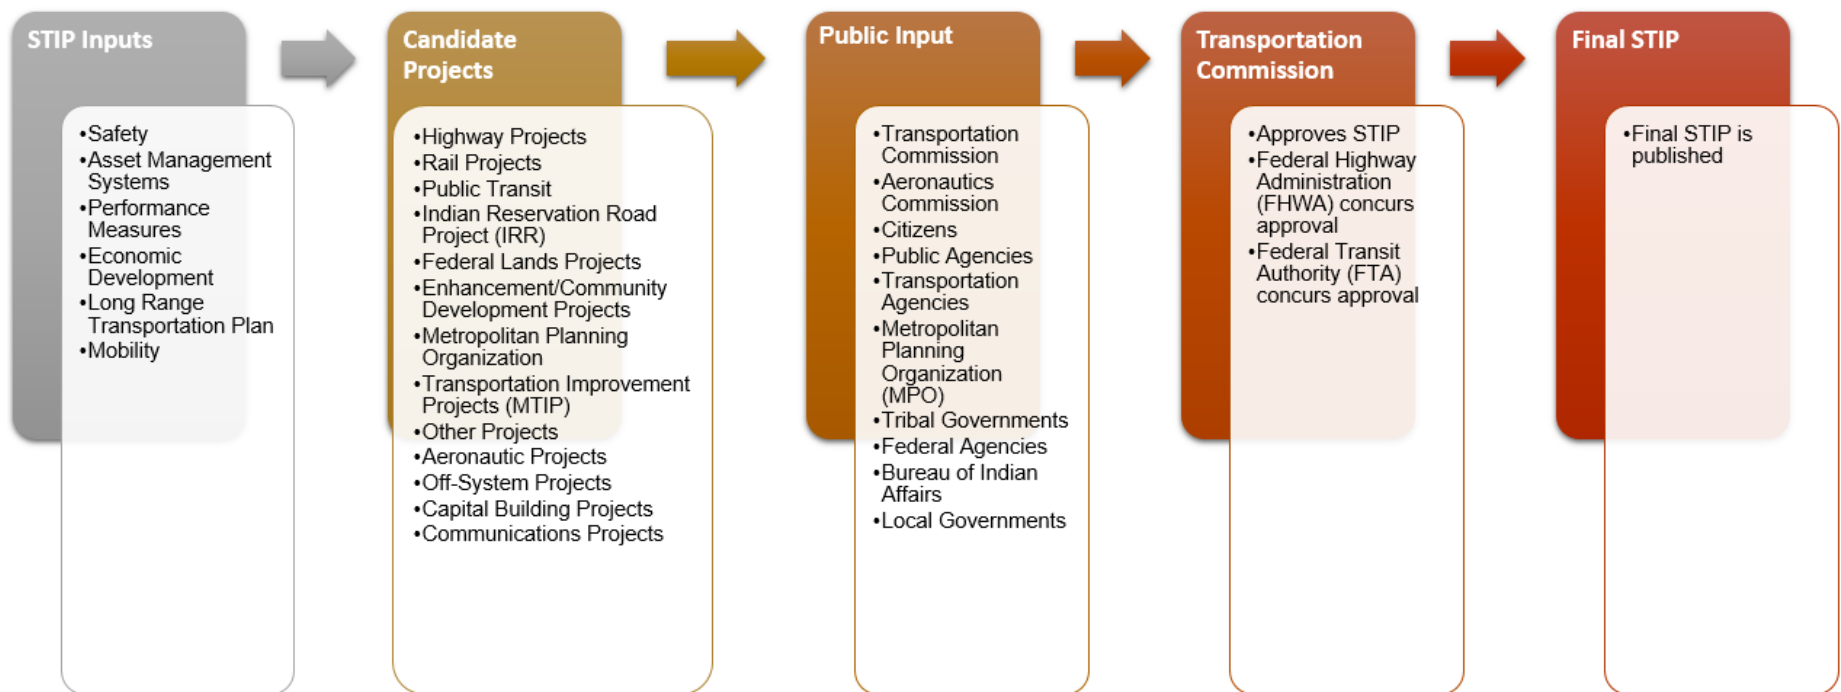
STIP Inputs

•Safety
•Asset Management Systems
•Performance Measures
•Economic Development
•Long Range Transportation Plan
•Mobility

Candidate Projects

•Highway Projects
•Rail Projects
•Public Transit
•Indian Reservation Road Project (IRR)
•Federal Lands Projects
•Enhancement/Community Development Projects
•Metropolitan Planning Organization
•Transportation Improvement Projects (MTIP)
•Other Projects
•Aeronautic Projects
•Off-System Projects
•Capital Building Projects
•Communications Projects

Public Input

•Transportation Commission
•Aeronautics Commission
•Citizens
•Public Agencies
•Transportation Agencies
•Metropolitan Planning Organization (MPO)
•Tribal Governments
•Federal Agencies
•Bureau of Indian Affairs
•Local Governments

Transportation Commission

•Approves STIP
•Federal Highway Administration (FHWA) concurs approval
•Federal Transit Authority (FTA) concurs approval

Final STIP

•Final STIP is published